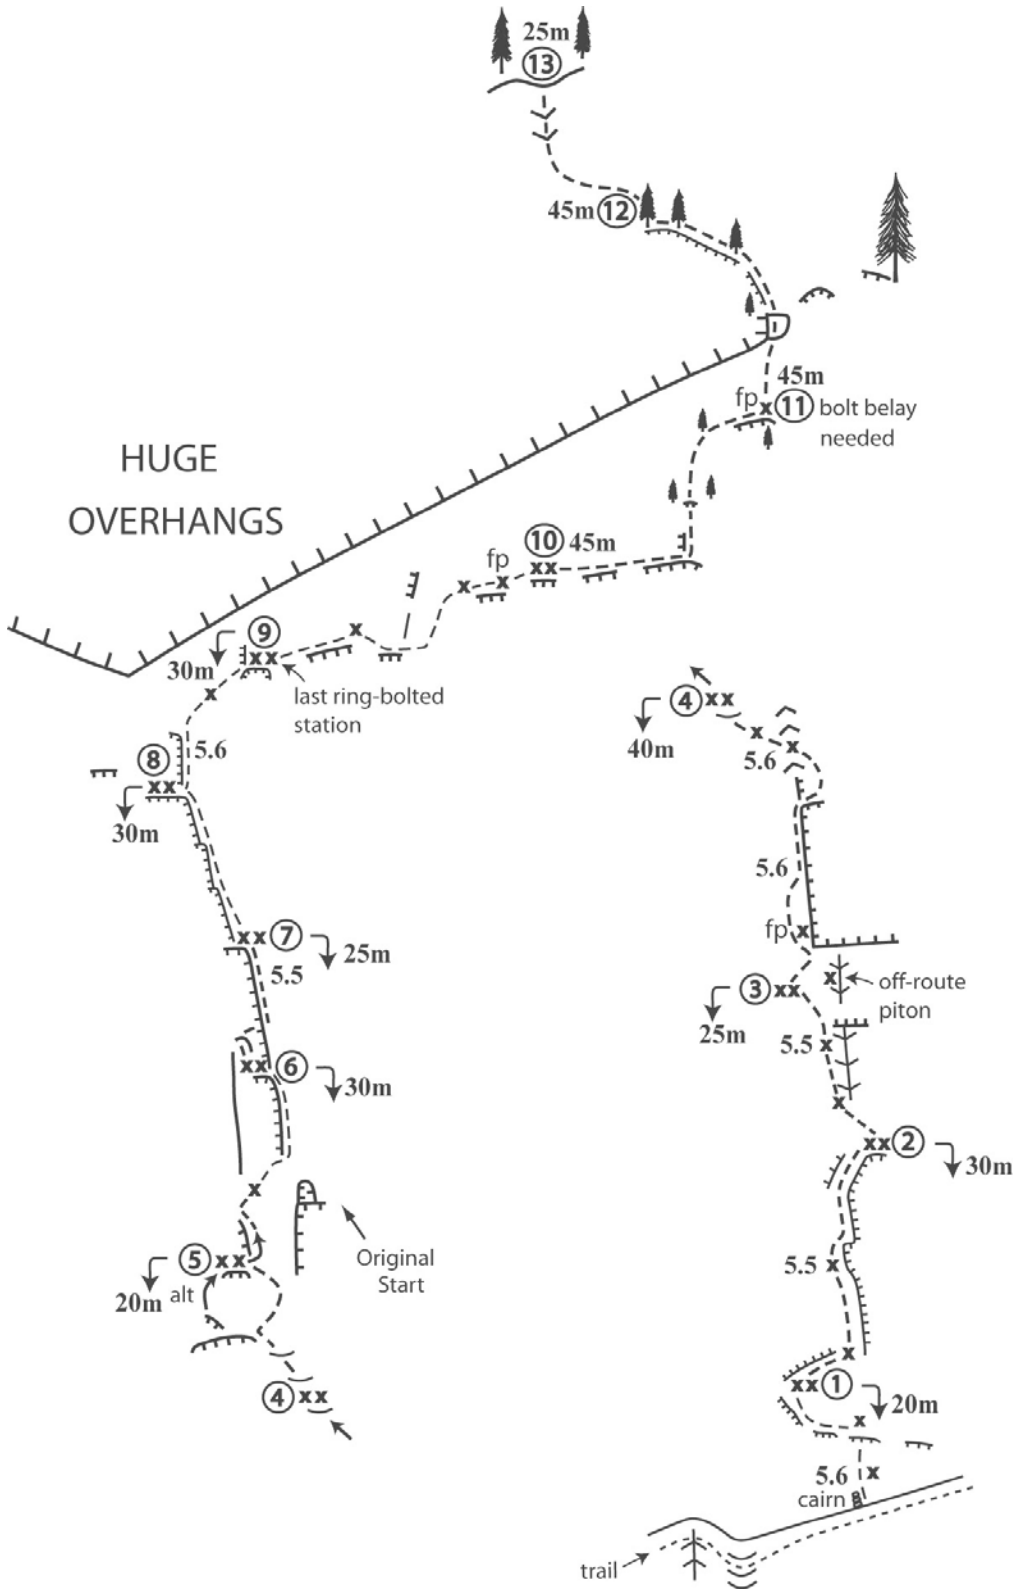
25m
13

45m 12

45m
fp x 11 bolt belay needed

HUGE OVERHANGS

10 45m
fp
xx

9
30m xx
x
last ring-bolted station

4 xx
40m
5.6

8 5.6
xx
30m

5.6

fp x
xx 7 25m
5.5
3 xx
off-route piton
25m
5.5 x

xx 6 30m

xx 2 30m

x

Original Start

5 xx
20m alt

5.5 x

x

4 xx

xx 1 20m
x

5.6 x
cairn

trail